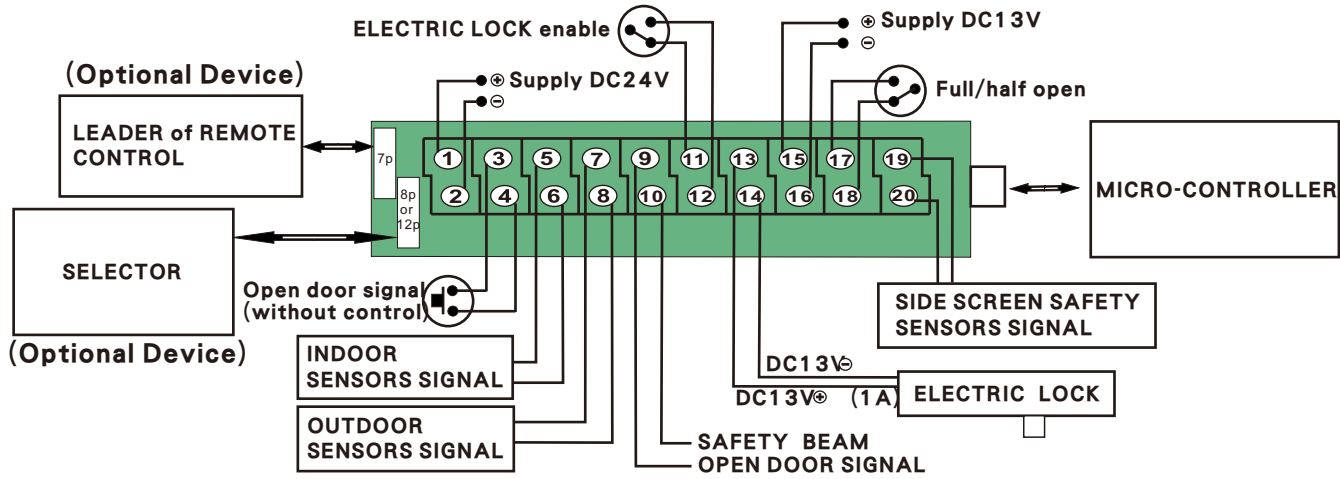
ELECTRIC LOCK enable

⊕ Supply DC13V
⊖

(Optional Device)

⊕ Supply DC24V
⊖

Full/half open

LEADER of REMOTE CONTROL

7p

8p or 12p

1 3 5 7 9 11 13 15 17 19
2 4 6 8 10 12 14 16 18 20

MICRO-CONTROLLER

SELECTOR

Open door signal (without control)

(Optional Device)

SIDE SCREEN SAFETY SENSORS SIGNAL

INDOOR SENSORS SIGNAL

DC13V⊖

DC13V⊕ (1A)

ELECTRIC LOCK

OUTDOOR SENSORS SIGNAL

SAFETY BEAM

OPEN DOOR SIGNAL